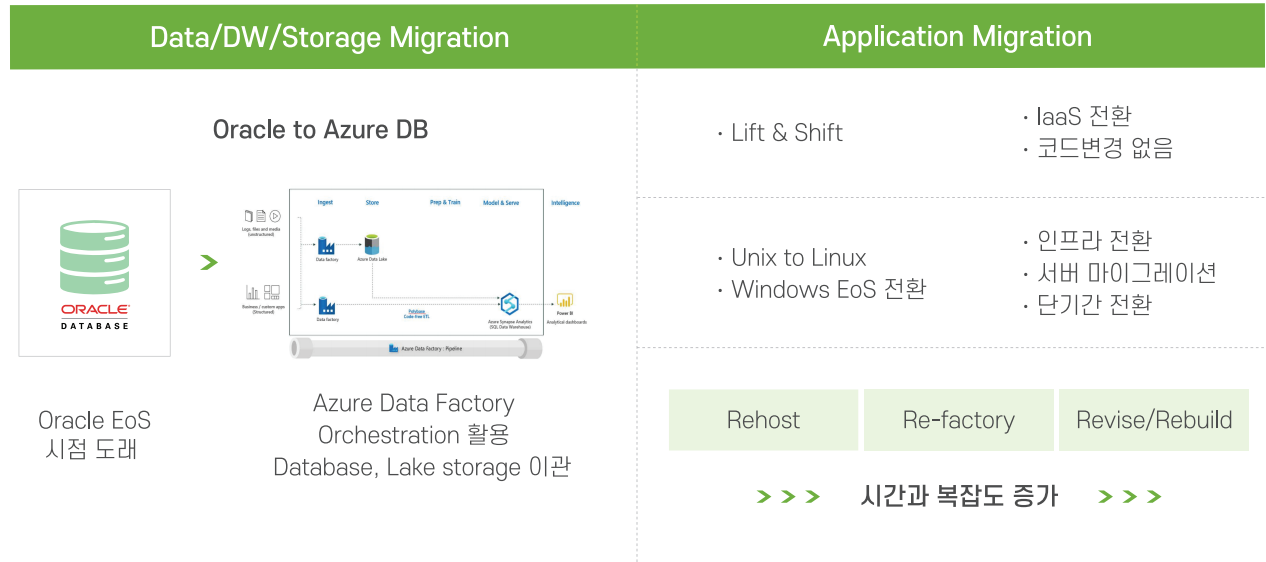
Data/DW/Storage Migration

Oracle to Azure DB

ORACLE
DATABASE

Ingest | Store | Prep & Train | Model & Serve | Intelligence

Logs, files and media (unstructured)

Data factory

Azure Data Lake

Business / custom apps (Structured)

Data factory

Polybase
Code-free ETL

Azure Synapse Analytics (SQL Data Warehouse)

Power BI
Analytical dashboards

Azure Data Factory / Pipeline

Oracle EoS
시점 도래

Azure Data Factory
Orchestration 활용
Database, Lake storage 이관

Application Migration

· Lift & Shift

· IaaS 전환
· 코드변경 없음

· Unix to Linux
· Windows EoS 전환

· 인프라 전환
· 서버 마이그레이션
· 단기간 전환

Rehost | Re-factory | Revise/Rebuild

시간과 복잡도 증가